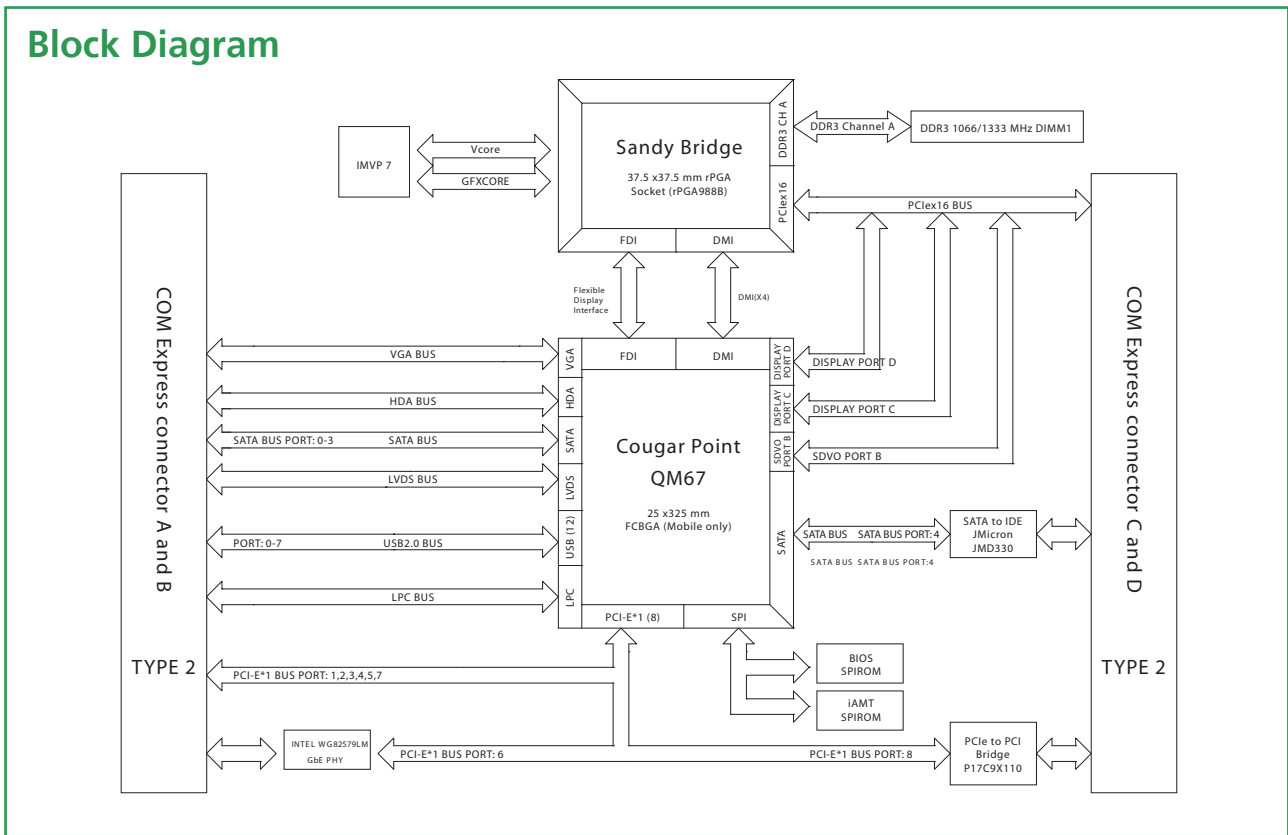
Block Diagram

IMVP 7

Vcore

GFXCORE

Sandy Bridge

37.5 x37.5 mm rPGA Socket (rPGA988B)

DDR3 CH A

PCIex16

FDI

DMI

DDR3 Channel A

DDR3 1066/1333 MHz DIMM1

PCIex16 BUS

Flexible Display Interface

DMI(X4)

COM Express connector A and B

TYPE 2

COM Express connector C and D

TYPE 2

VGA BUS

HDA BUS

SATA BUS PORT: 0-3

SATA BUS

LVDS BUS

PORT: 0-7

USB2.0 BUS

LPC BUS

VGA

HDA

SATA

LVDS

USB (12)

LPC

FDI

DMI

Cougar Point

QM67

25 x325 mm FCBGA (Mobile only)

PCI-E*1 (8)

SPI

DISPLAY PORT D

DISPLAY PORT C

SDVO PORT B

SATA

DISPLAY PORT D

DISPLAY PORT C

SDVO PORT B

SATA BUS

SATA BUS PORT: 4

SATA BUS SATA BUS PORT:4

SATA to IDE JMicron JMD330

BIOS SPIROM

iAMT SPIROM

PCI-E*1 BUS PORT: 1,2,3,4,5,7

INTEL WG82579LM GbE PHY

PCI-E*1 BUS PORT: 6

PCI-E*1 BUS PORT: 8

PCIe to PCI Bridge P17C9X110